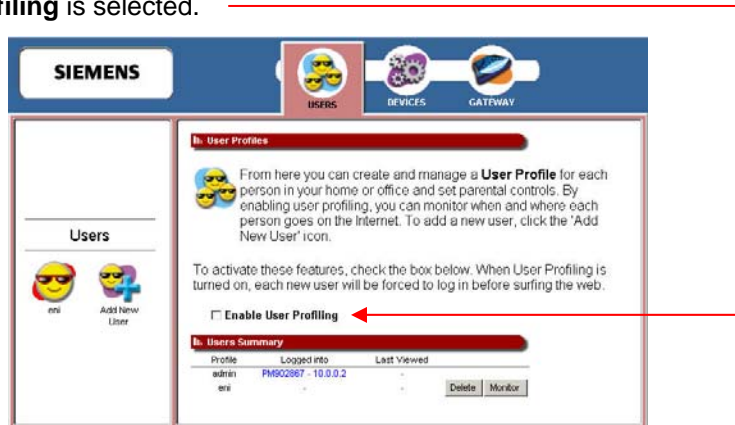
filing is selected.

SIEMENS

USERS DEVICES GATEWAY

User Profiles

From here you can create and manage a **User Profile** for each person in your home or office and set parental controls. By enabling user profiling, you can monitor when and where each person goes on the Internet. To add a new user, click the 'Add New User' icon.

To activate these features, check the box below. When User Profiling is turned on, each new user will be forced to log in before surfing the web.

☐ Enable User Profiling

Users

eni

Add New User

Users Summary

| Profile | Logged into | Last Viewed | |
|---|---|---|---|
| admin | PM902867 - 10.0.0.2 | - | |
| eni | - | - | Delete Monitor |